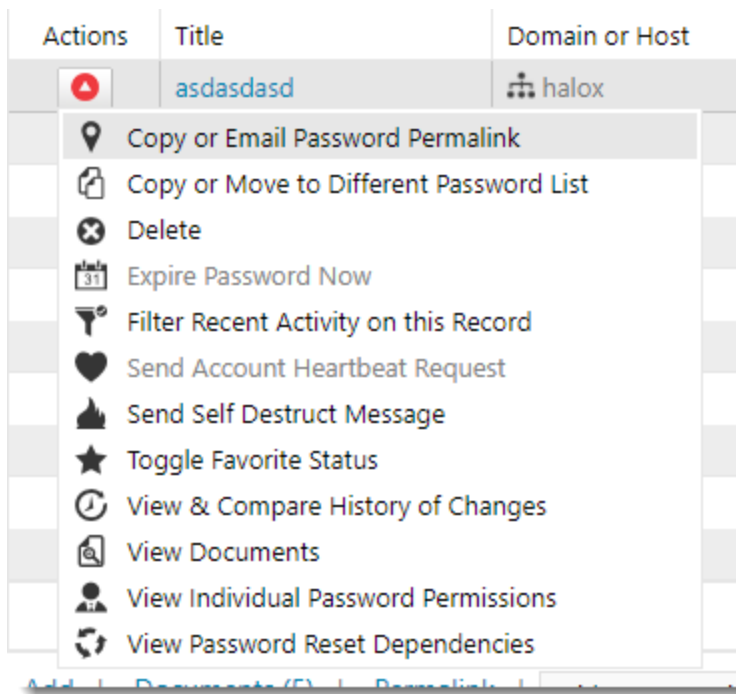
| Actions | Title | Domain or Host |
|---|---|---|
| | asdasdasd | halox |

31

Copy or Email Password Permalink
Copy or Move to Different Password List
Delete
Expire Password Now
Filter Recent Activity on this Record
Send Account Heartbeat Request
Send Self Destruct Message
Toggle Favorite Status
View & Compare History of Changes
View Documents
View Individual Password Permissions
View Password Reset Dependencies

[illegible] | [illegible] | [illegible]